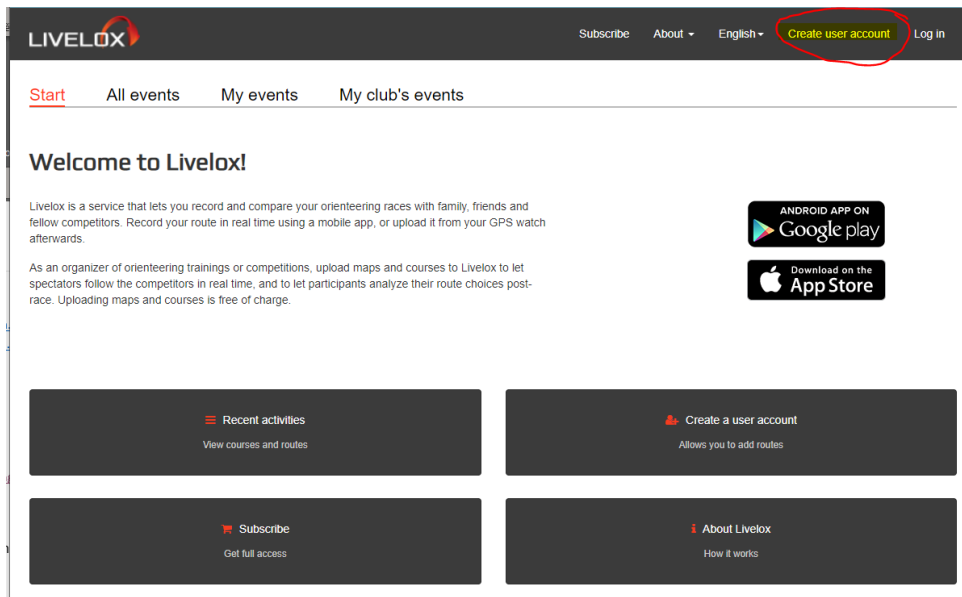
LIVELOX

Subscribe About English Create user account Log in

Start All events My events My club's events

Welcome to Livelox!

Livelox is a service that lets you record and compare your orienteering races with family, friends and fellow competitors. Record your route in real time using a mobile app, or upload it from your GPS watch afterwards.

As an organizer of orienteering trainings or competitions, upload maps and courses to Livelox to let spectators follow the competitors in real time, and to let participants analyze their route choices post-race. Uploading maps and courses is free of charge.

ANDROID APP ON Google play

Download on the App Store

Recent activities
View courses and routes

Create a user account
Allows you to add routes

Subscribe
Get full access

About Livelox
How it works